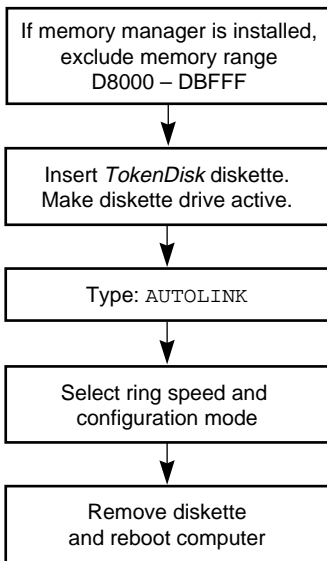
If memory manager is installed, exclude memory range D8000 – DBFFF

Insert TokenDisk diskette. Make diskette drive active.

Type: AUTOLINK

Select ring speed and configuration mode

Remove diskette and reboot computer